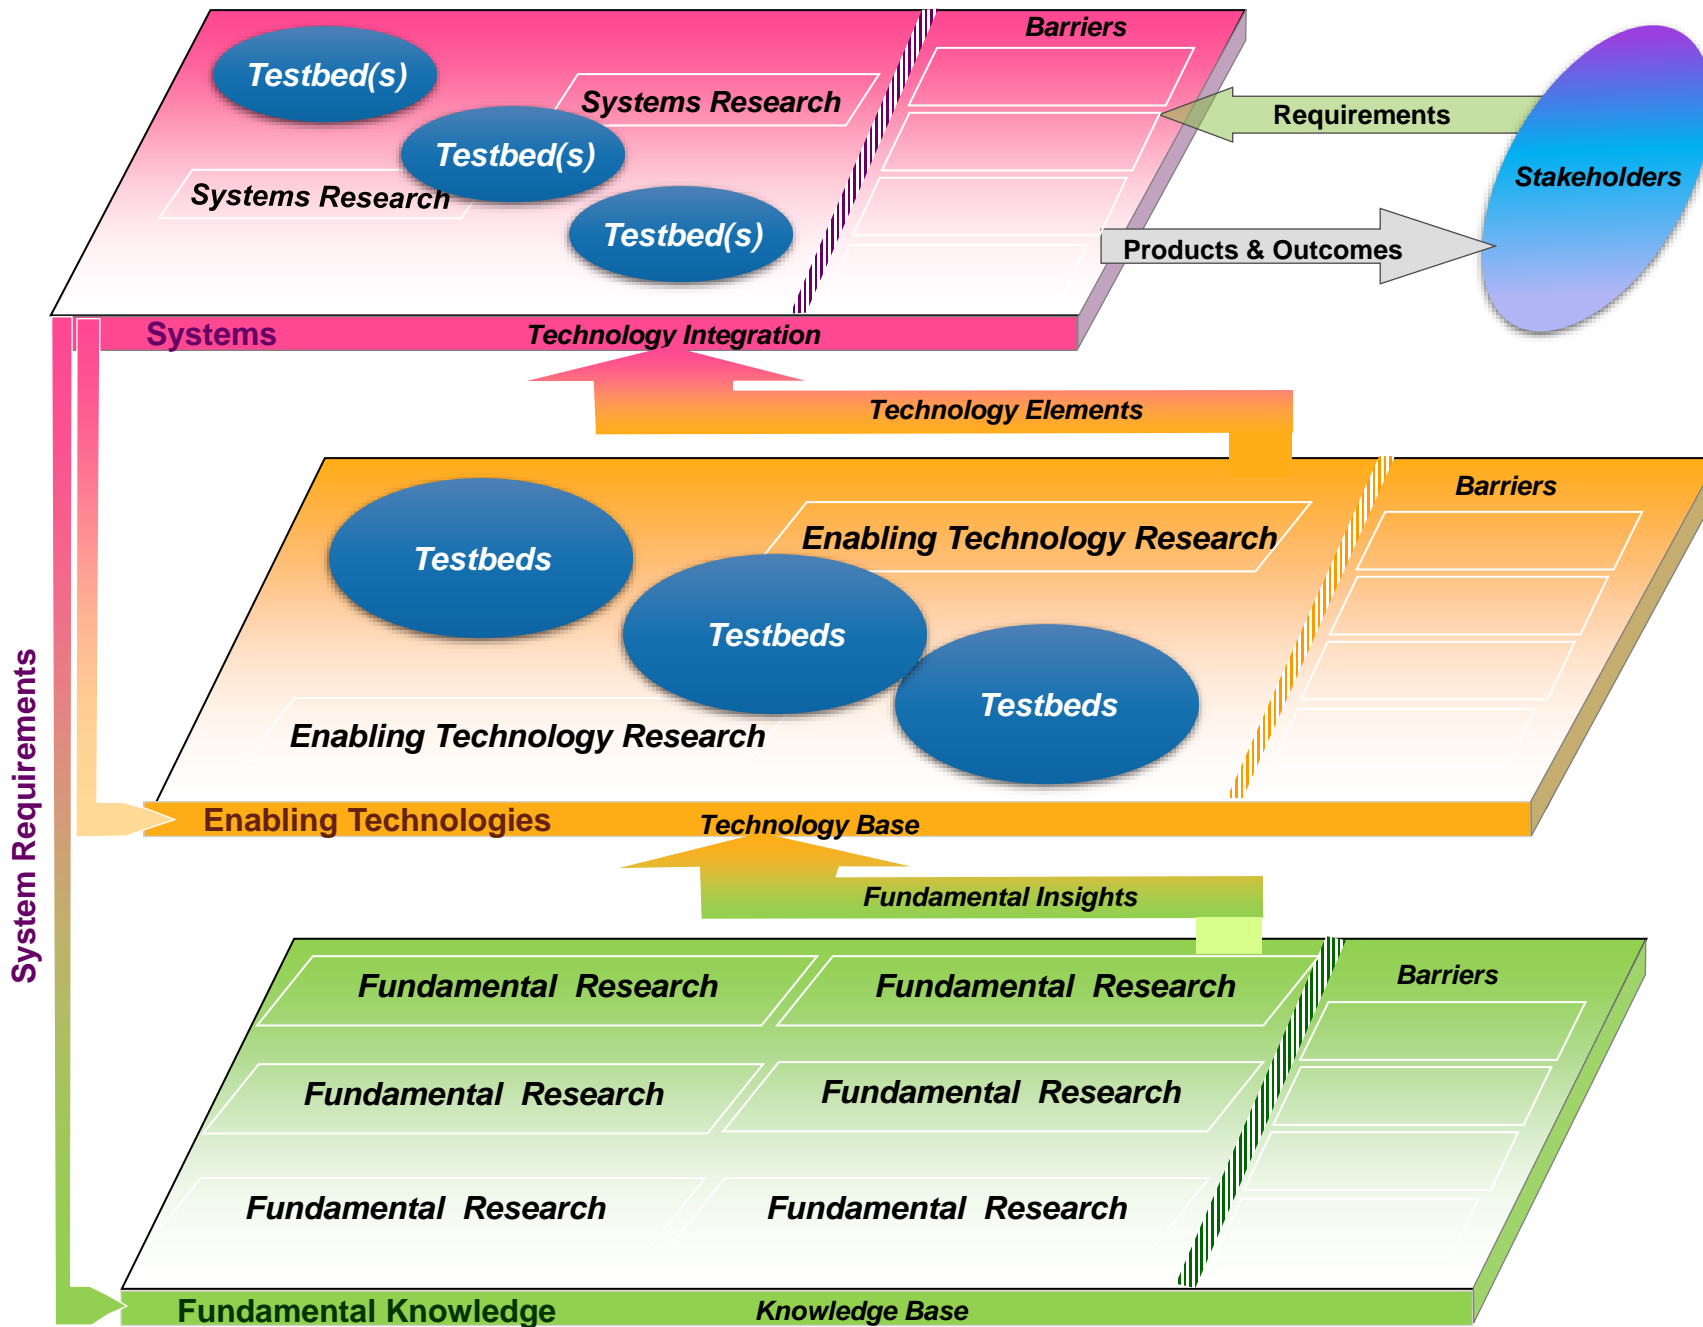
Testbed(s)

Systems Research

Testbed(s)

Systems Research

Testbed(s)

Barriers

Requirements

Stakeholders

Products & Outcomes

Systems

Technology Integration

Technology Elements

Testbeds

Enabling Technology Research

Testbeds

Testbeds

Enabling Technology Research

Barriers

Enabling Technologies

Technology Base

Fundamental Insights

Fundamental Research

Fundamental Research

Fundamental Research

Fundamental Research

Fundamental Research

Fundamental Research

Barriers

Fundamental Knowledge

Knowledge Base

System Requirements